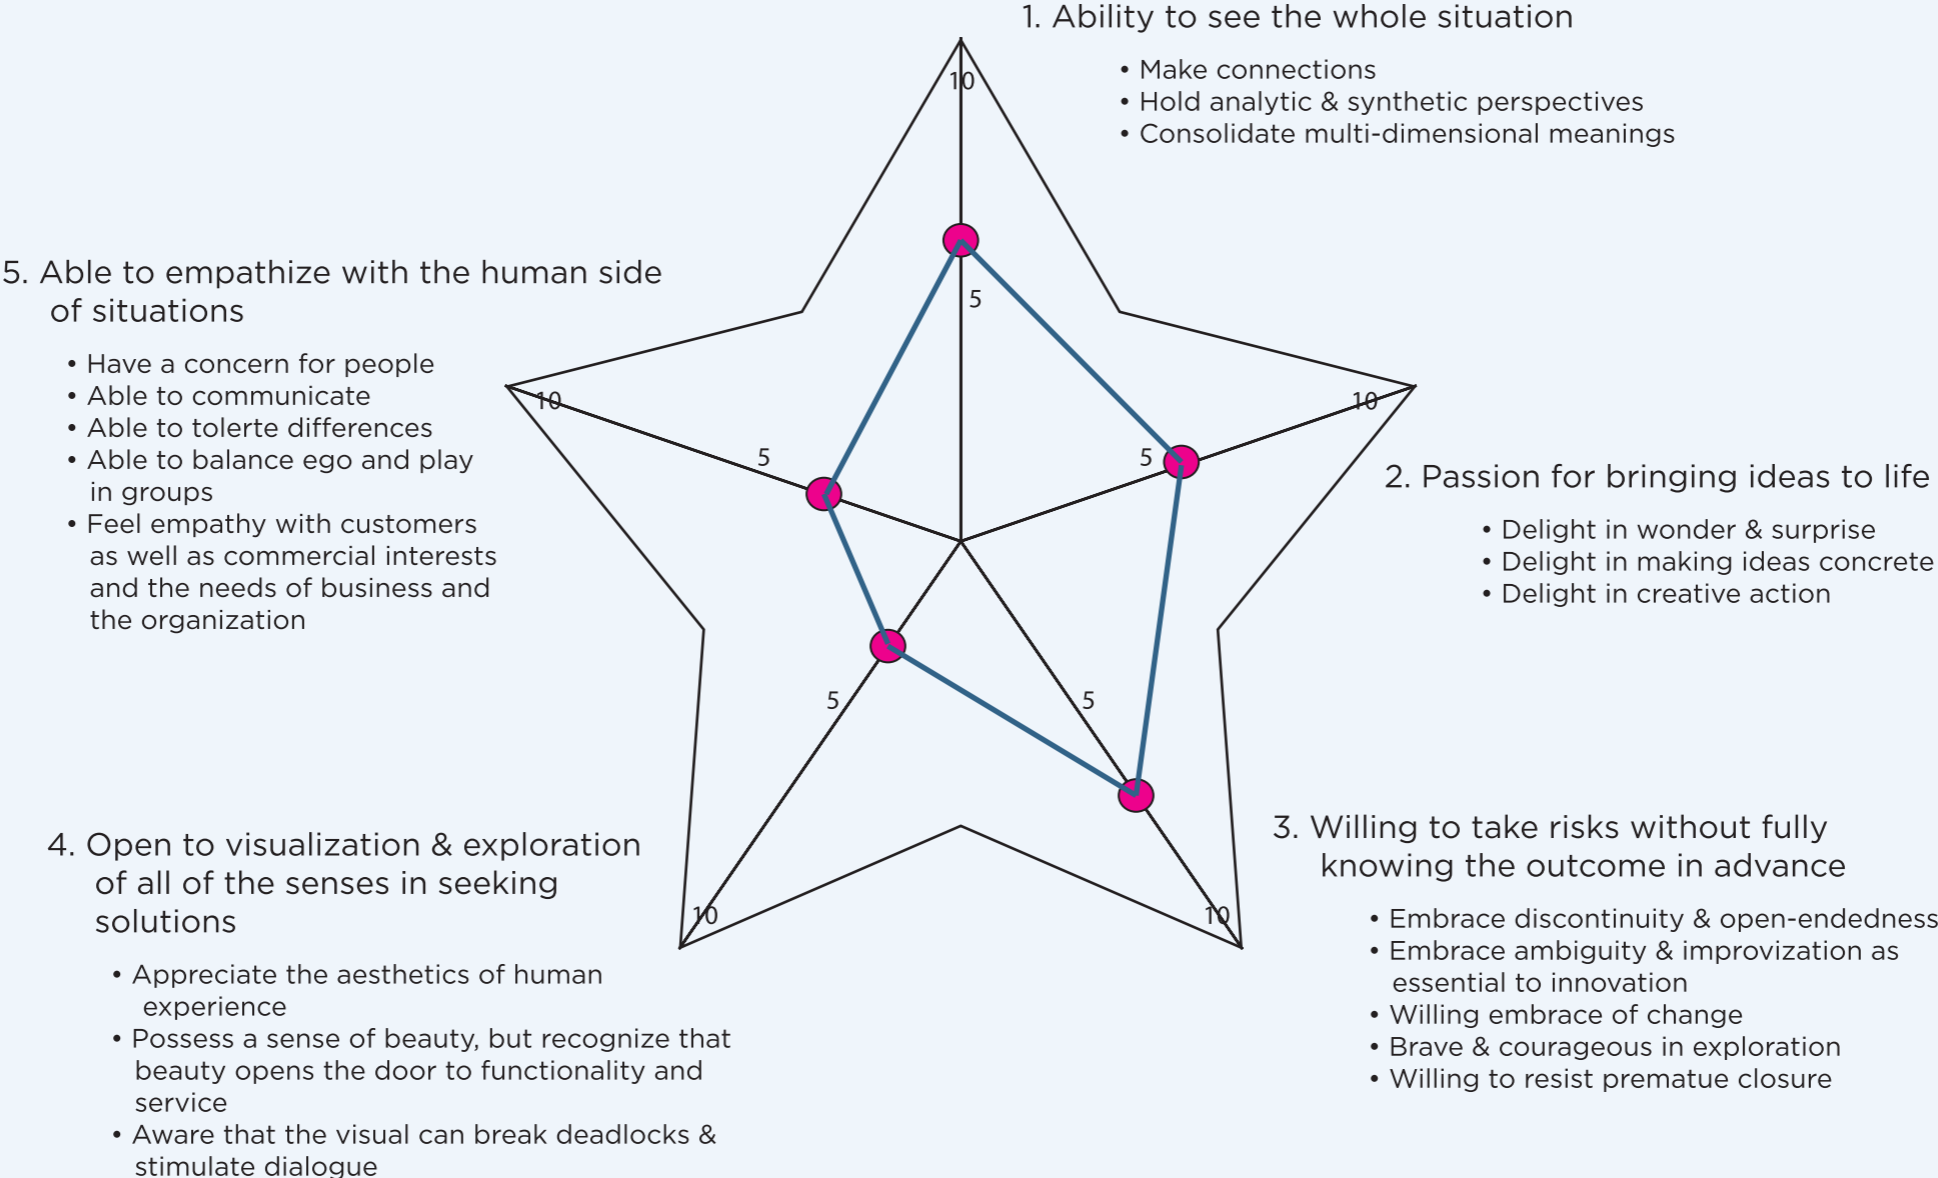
1. Ability to see the whole situation

• Make connections
• Hold analytic & synthetic perspectives
• Consolidate multi-dimensional meanings

10

5

5. Able to empathize with the human side of situations

• Have a concern for people
• Able to communicate
• Able to tolerte differences
• Able to balance ego and play in groups
• Feel empathy with customers as well as commercial interests and the needs of business and the organization

10

5

10

5

2. Passion for bringing ideas to life

• Delight in wonder & surprise
• Delight in making ideas concrete
• Delight in creative action

5

5

4. Open to visualization & exploration of all of the senses in seeking solutions

• Appreciate the aesthetics of human experience
• Possess a sense of beauty, but recognize that beauty opens the door to functionality and service
• Aware that the visual can break deadlocks & stimulate dialogue

10

10

3. Willing to take risks without fully knowing the outcome in advance

• Embrace discontinuity & open-endedness
• Embrace ambiguity & improvization as essential to innovation
• Willing embrace of change
• Brave & courageous in exploration
• Willing to resist prematue closure